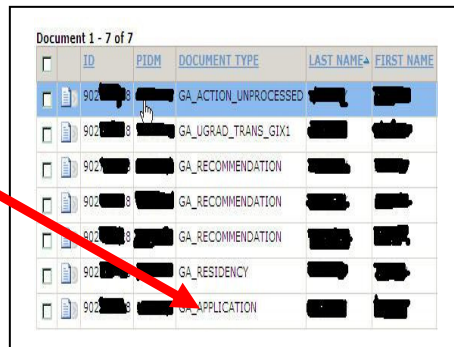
Document 1 - 7 of 7

| | | ID | PIDM | DOCUMENT TYPE | LAST NAME | FIRST NAME |
|---|---|---|---|---|---|---|
| | | 902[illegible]8 | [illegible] | GA_ACTION_UNPROCESSED | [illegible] | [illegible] |
| | | 902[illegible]8 | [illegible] | GA_UGRAD_TRANS_GIX1 | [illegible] | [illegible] |
| | | 902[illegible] | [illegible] | GA_RECOMMENDATION | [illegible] | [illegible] |
| | | 902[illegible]8 | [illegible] | GA_RECOMMENDATION | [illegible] | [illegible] |
| | | 902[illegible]8 | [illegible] | GA_RECOMMENDATION | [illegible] | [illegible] |
| | | 902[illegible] | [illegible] | GA_RESIDENCY | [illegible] | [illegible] |
| | | 902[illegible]8 | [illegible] | GA_APPLICATION | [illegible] | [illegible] |